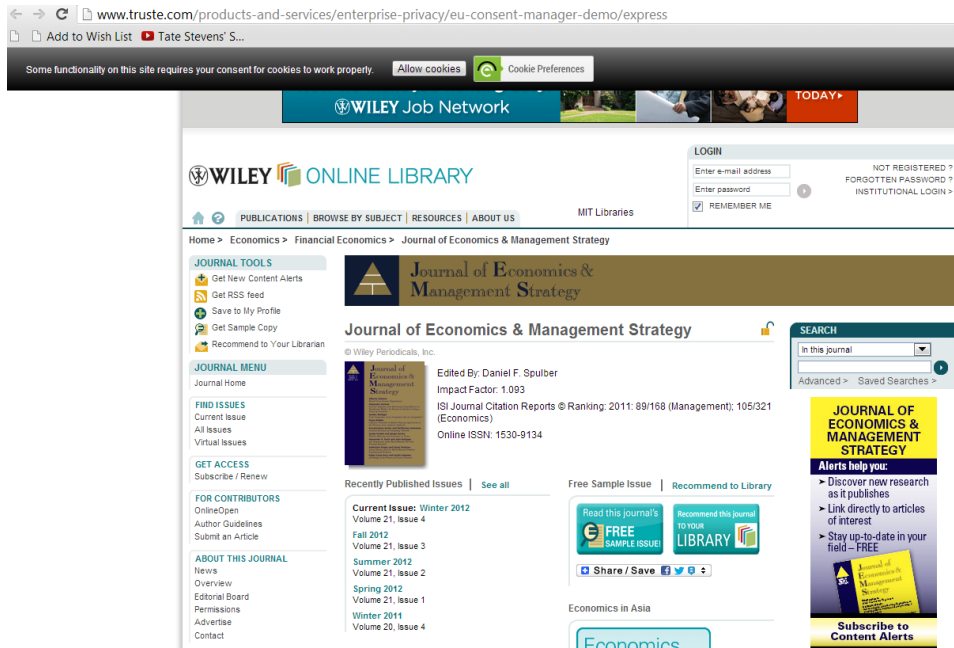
www.truste.com/products-and-services/enterprise-privacy/eu-consent-manager-demo/express

Add to Wish List Tate Stevens' S...

Some functionality on this site requires your consent for cookies to work properly. Allow cookies Cookie Preferences

WILEY Job Network TODAY

WILEY ONLINE LIBRARY

PUBLICATIONS | BROWSE BY SUBJECT | RESOURCES | ABOUT US

MIT Libraries

LOGIN
Enter e-mail address
Enter password
REMEMBER ME
NOT REGISTERED ?
FORGOTTEN PASSWORD ?
INSTITUTIONAL LOGIN >

Home > Economics > Financial Economics > Journal of Economics & Management Strategy

JOURNAL TOOLS
Get New Content Alerts
Get RSS feed
Save to My Profile
Get Sample Copy
Recommend to Your Librarian

JOURNAL MENU
Journal Home

FIND ISSUES
Current Issue
All Issues
Virtual Issues

GET ACCESS
Subscribe / Renew

FOR CONTRIBUTORS
OnlineOpen
Author Guidelines
Submit an Article

ABOUT THIS JOURNAL
News
Overview
Editorial Board
Permissions
Advertise
Contact

Journal of Economics & Management Strategy

Journal of Economics & Management Strategy

© Wiley Periodicals, Inc.

Edited By: Daniel F. Spulber
Impact Factor: 1.093
ISI Journal Citation Reports © Ranking: 2011: 89/168 (Management); 105/321 (Economics)
Online ISSN: 1530-9134

Recently Published Issues | See all

Current Issue: Winter 2012
Volume 21, Issue 4
Fall 2012
Volume 21, Issue 3
Summer 2012
Volume 21, Issue 2
Spring 2012
Volume 21, Issue 1
Winter 2011
Volume 20, Issue 4

Free Sample Issue | Recommend to Library

Read this journal's FREE SAMPLE ISSUE!
Recommend this journal TO YOUR LIBRARY

Share / Save

Economics in Asia

Economics

SEARCH
In this journal
Advanced > Saved Searches >

JOURNAL OF ECONOMICS & MANAGEMENT STRATEGY
Alerts help you:
➤ Discover new research as it publishes
➤ Link directly to articles of interest
➤ Stay up-to-date in your field – FREE
Subscribe to Content Alerts